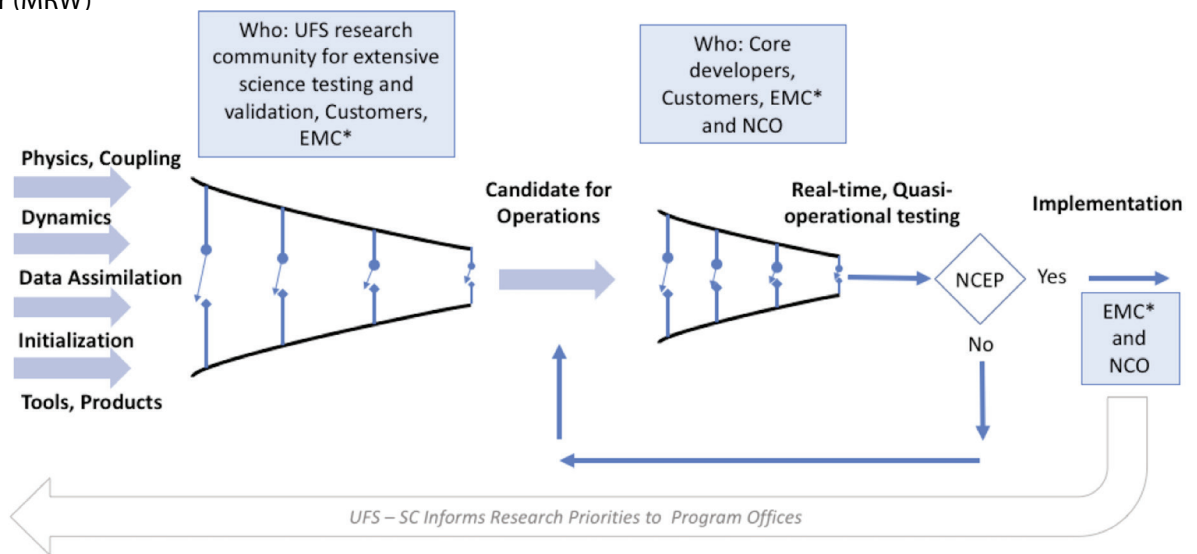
(MRW)

Who: UFS research community for extensive science testing and validation, Customers, EMC*

Who: Core developers, Customers, EMC* and NCO

Physics, Coupling

Dynamics

Data Assimilation

Initialization

Tools, Products

Candidate for Operations

Real-time, Quasi-operational testing

Implementation

NCEP

Yes

No

EMC* and NCO

UFS – SC Informs Research Priorities to Program Offices